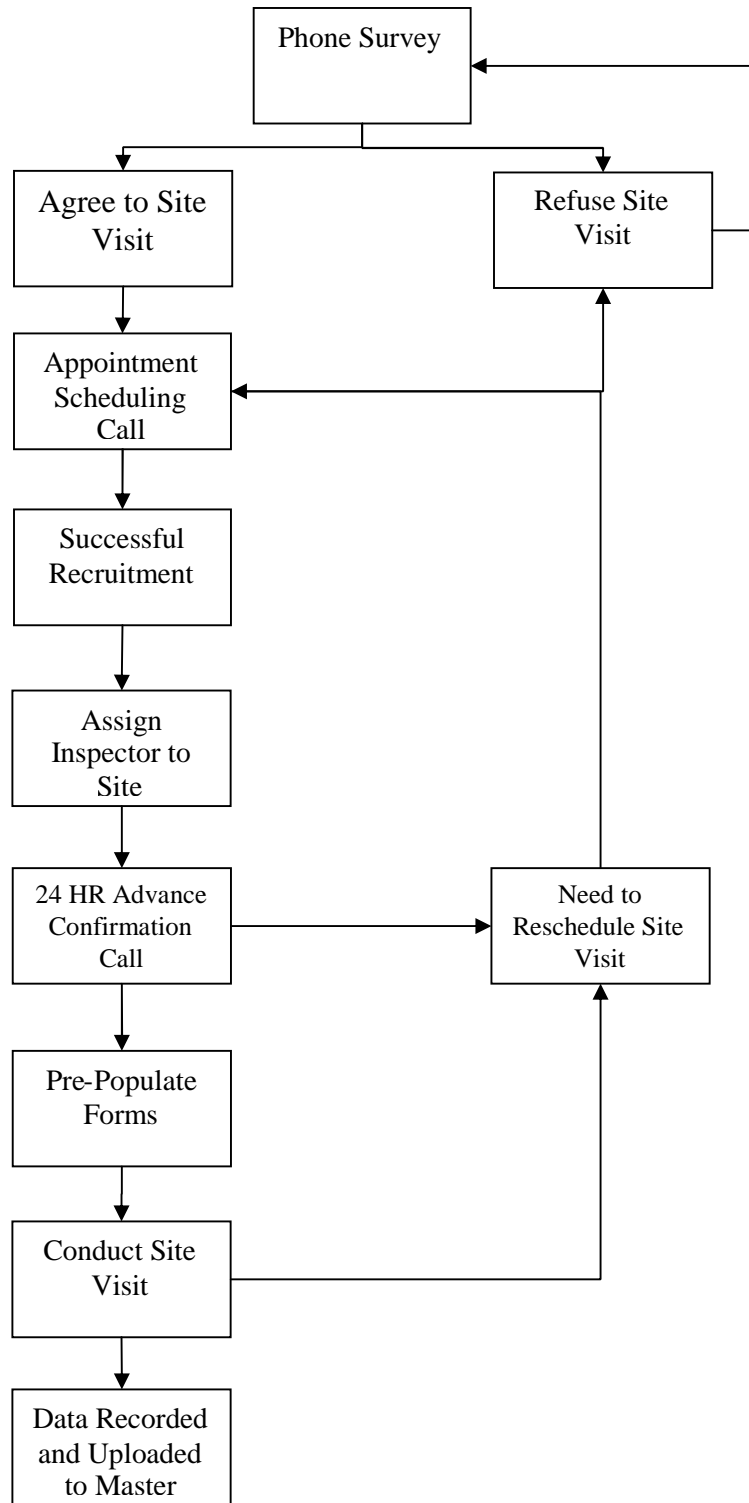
Phone Survey

Agree to Site Visit

Refuse Site Visit

Appointment Scheduling Call

Successful Recruitment

Assign Inspector to Site

24 HR Advance Confirmation Call

Need to Reschedule Site Visit

Pre-Populate Forms

Conduct Site Visit

Data Recorded and Uploaded to Master